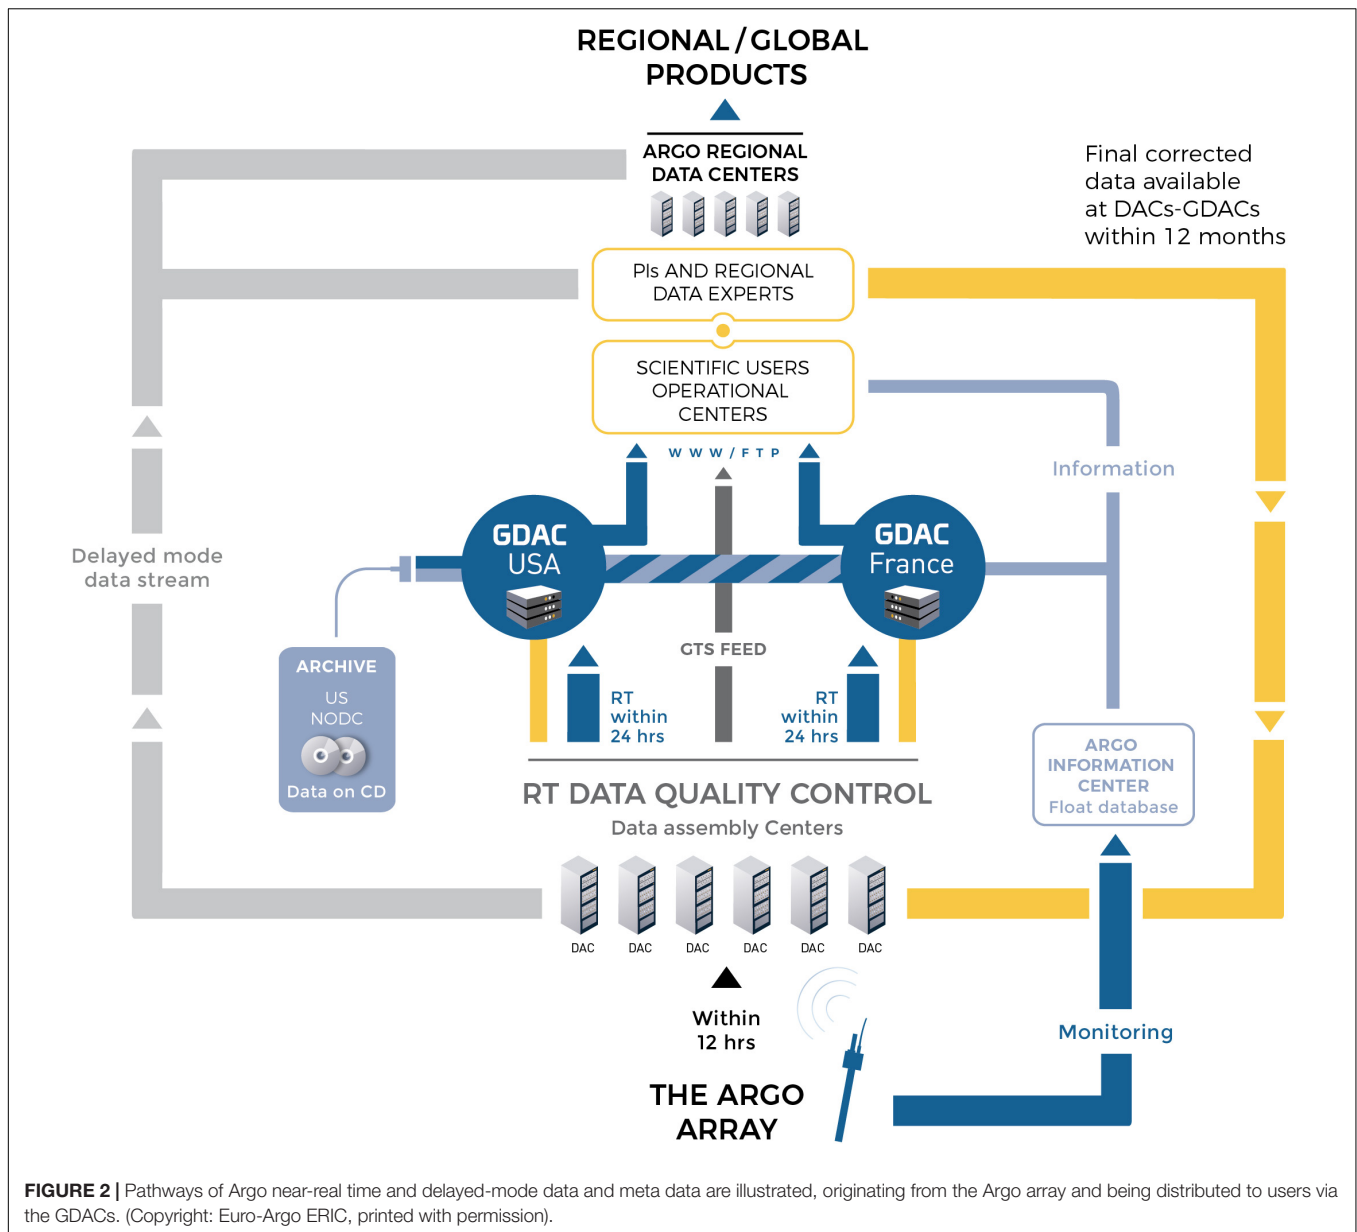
REGIONAL / GLOBAL PRODUCTS

ARGO REGIONAL DATA CENTERS

Final corrected data available at DACs-GDACs within 12 months

PIs AND REGIONAL DATA EXPERTS

SCIENTIFIC USERS OPERATIONAL CENTERS

WWW / FTP

Information

Delayed mode data stream

GDAC USA

GDAC France

ARCHIVE
US
NODC
Data on CD

GTS FEED

RT within 24 hrs

RT within 24 hrs

ARGO INFORMATION CENTER
Float database

RT DATA QUALITY CONTROL
Data assembly Centers

DAC DAC DAC DAC DAC DAC

Within 12 hrs

Monitoring

THE ARGO ARRAY

FIGURE 2 | Pathways of Argo near-real time and delayed-mode data and meta data are illustrated, originating from the Argo array and being distributed to users via the GDACs. (Copyright: Euro-Argo ERIC, printed with permission).